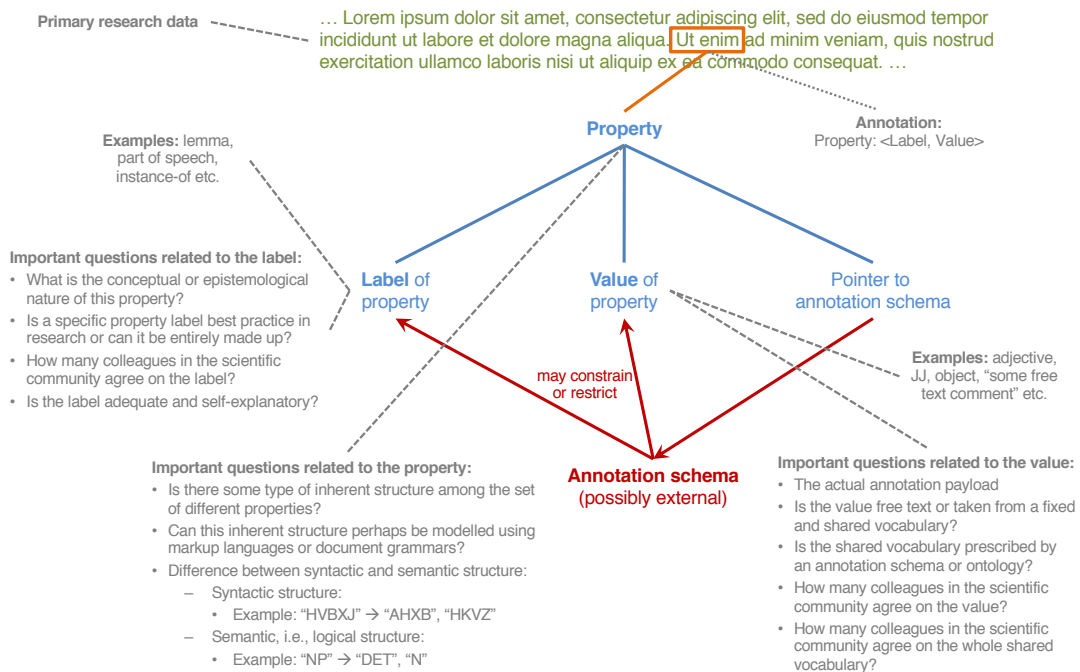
Primary research data

… Lorem ipsum dolor sit amet, consectetur adipiscing elit, sed do eiusmod tempor incididunt ut labore et dolore magna aliqua. Ut enim ad minim veniam, quis nostrud exercitation ullamco laboris nisi ut aliquip ex ea commodo consequat. …

Annotation:
Property: <Label, Value>

Property

Examples: lemma, part of speech, instance-of etc.

Important questions related to the label:
• What is the conceptual or epistemological nature of this property?
• Is a specific property label best practice in research or can it be entirely made up?
• How many colleagues in the scientific community agree on the label?
• Is the label adequate and self-explanatory?

Label of property

Value of property

Pointer to annotation schema

Examples: adjective, JJ, object, "some free text comment" etc.

may constrain or restrict

Annotation schema
(possibly external)

Important questions related to the property:
• Is there some type of inherent structure among the set of different properties?
• Can this inherent structure perhaps be modelled using markup languages or document grammars?
• Difference between syntactic and semantic structure:
– Syntactic structure:
• Example: "HVBXJ" → "AHXB", "HKVZ"
– Semantic, i.e., logical structure:
• Example: "NP" → "DET", "N"

Important questions related to the value:
• The actual annotation payload
• Is the value free text or taken from a fixed and shared vocabulary?
• Is the shared vocabulary prescribed by an annotation schema or ontology?
• How many colleagues in the scientific community agree on the value?
• How many colleagues in the scientific community agree on the whole shared vocabulary?